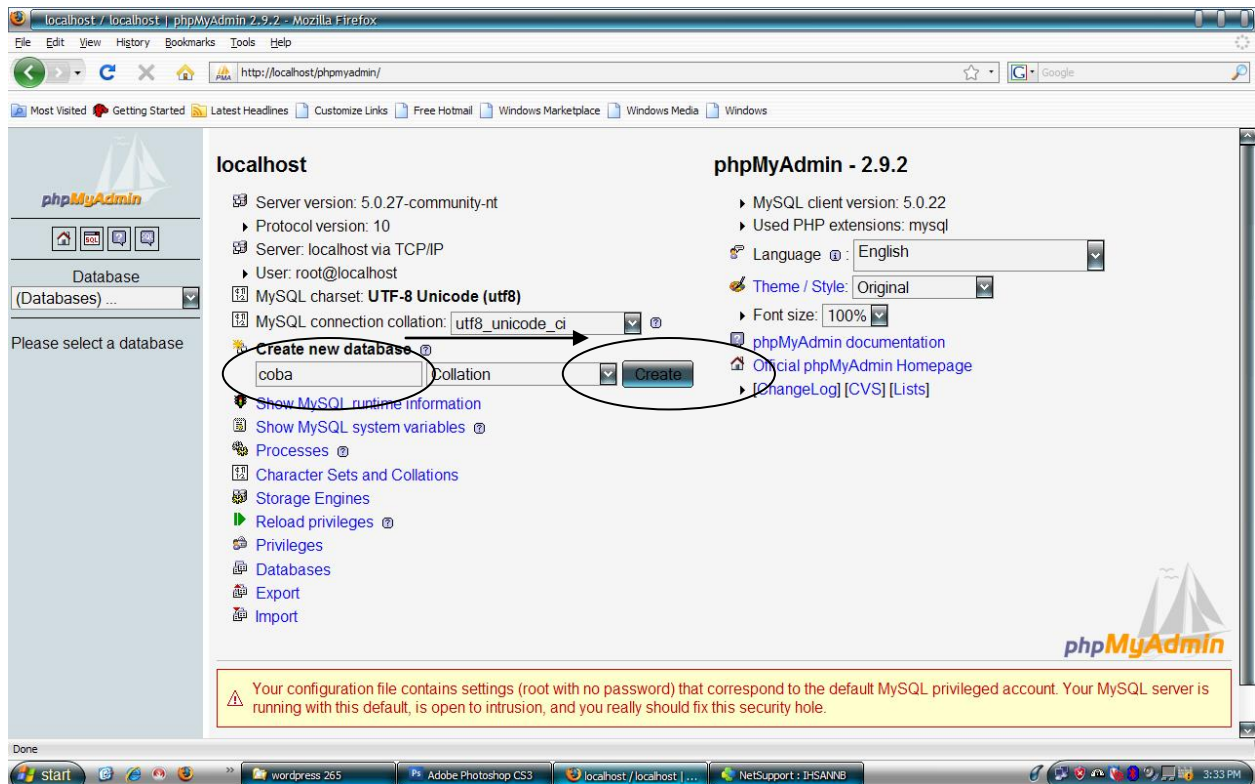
localhost / localhost | phpMyAdmin 2.9.2 - Mozilla Firefox

File Edit View History Bookmarks Tools Help

http://localhost/phpmyadmin/

Google

Most Visited Getting Started Latest Headlines Customize Links Free Hotmail Windows Marketplace Windows Media Windows

phpMyAdmin

Database

(Databases) ...

Please select a database

localhost

Server version: 5.0.27-community-nt

Protocol version: 10

Server: localhost via TCP/IP

User: root@localhost

MySQL charset: **UTF-8 Unicode (utf8)**

MySQL connection collation: utf8_unicode_ci

**Create new database**

coba

Collation

Create

Show MySQL runtime information

Show MySQL system variables

Processes

Character Sets and Collations

Storage Engines

Reload privileges

Privileges

Databases

Export

Import

phpMyAdmin - 2.9.2

MySQL client version: 5.0.22

Used PHP extensions: mysql

Language : English

Theme / Style: Original

Font size: 100%

phpMyAdmin documentation

Official phpMyAdmin Homepage

[ChangeLog] [CVS] [Lists]

phpMyAdmin

Your configuration file contains settings (root with no password) that correspond to the default MySQL privileged account. Your MySQL server is running with this default, is open to intrusion, and you really should fix this security hole.

Done

start

wordpress 265

Adobe Photoshop CS3

localhost / localhost | ...

NetSupport : IHSANNB

3:33 PM